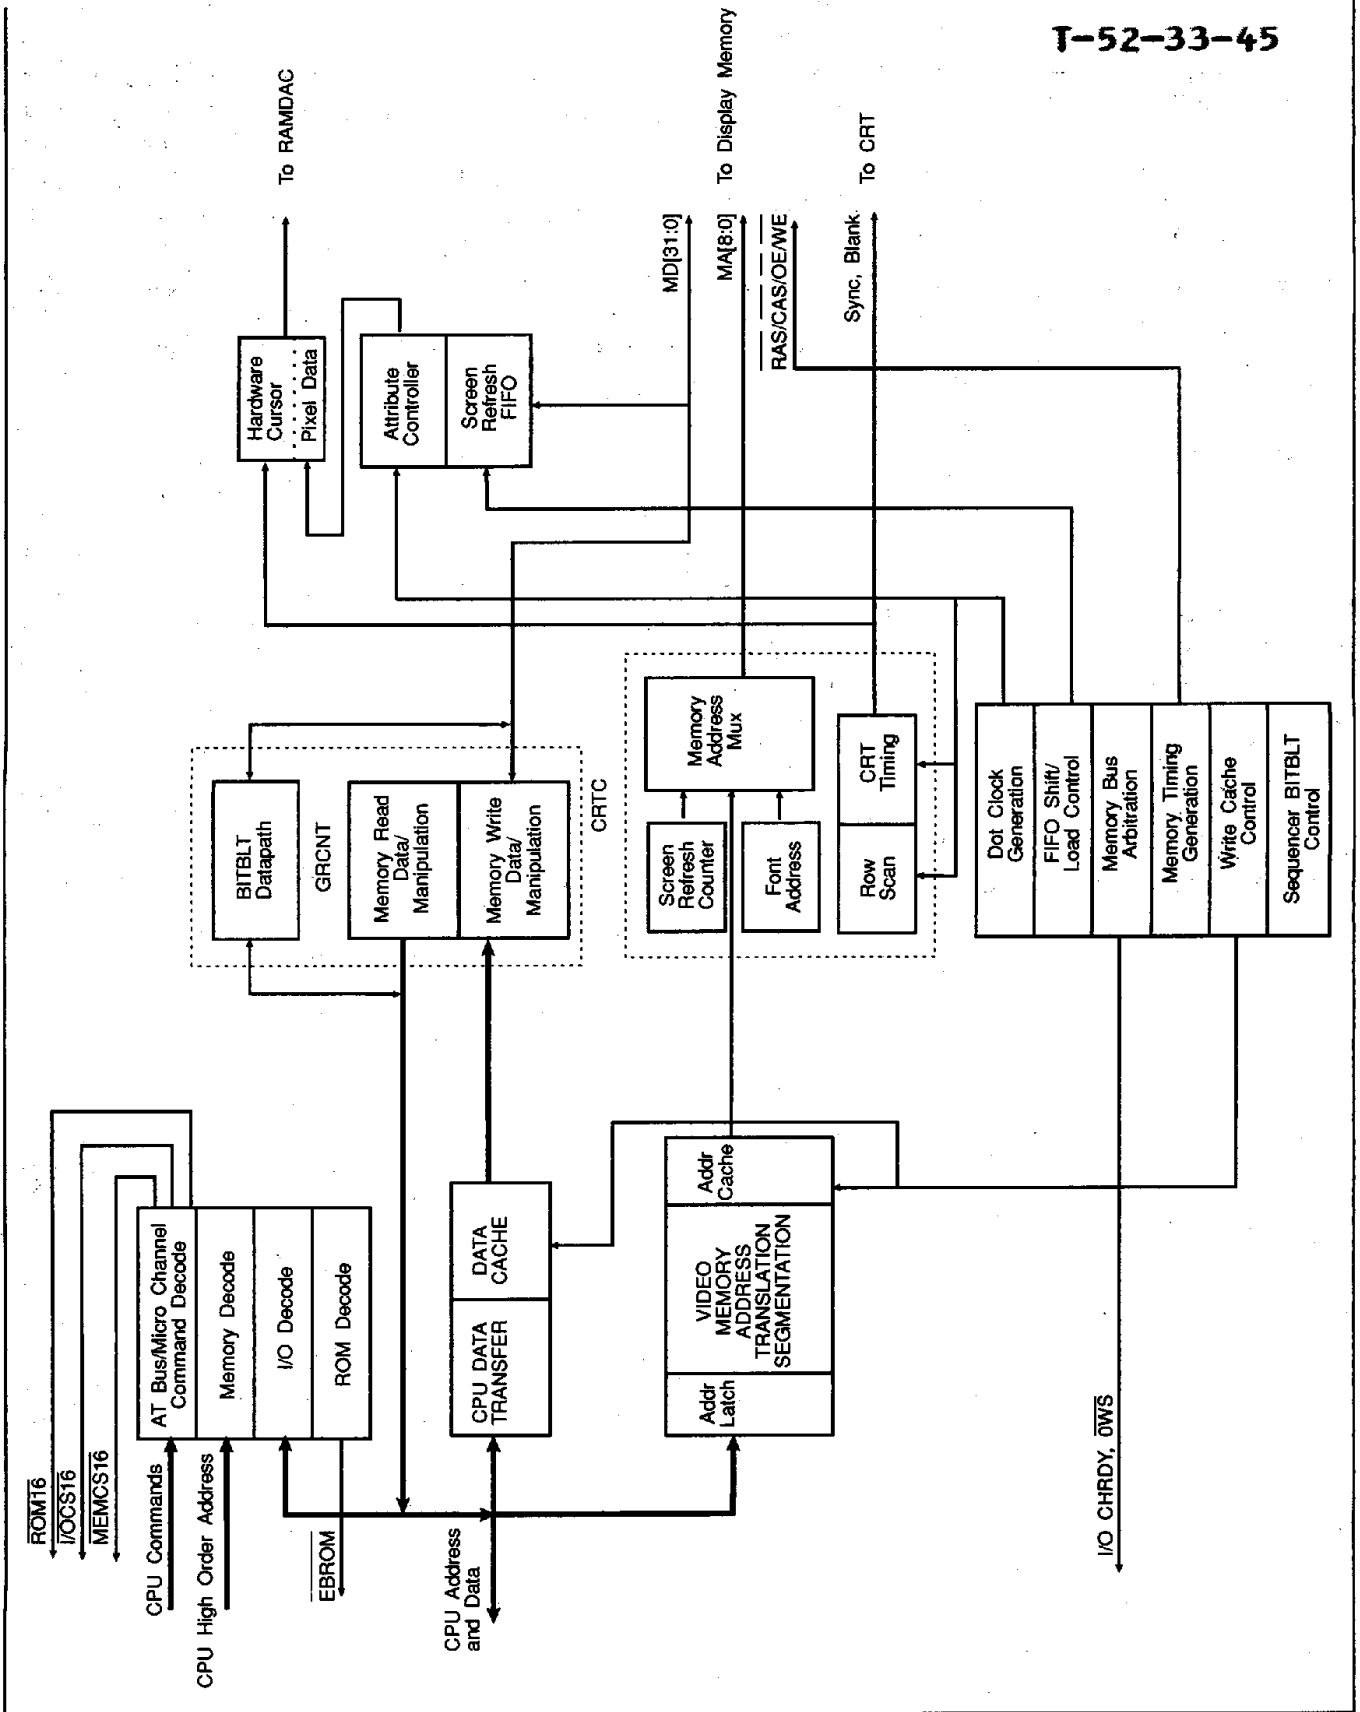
T-52-33-45

To RAMDAC

To Display Memory

To CRT

Hardware Cursor
Pixel Data

Attribute Controller

Screen Refresh FIFO

MD[31:0]

MA[8:0]

$\overline{RAS}$/$\overline{CAS}$/$\overline{OE}$/$\overline{WE}$

Sync, Blank

BITBLT Datapath

GRCNT

Memory Read Data/ Manipulation

Memory Write Data/ Manipulation

CRTC

Memory Address Mux

Screen Refresh Counter

Font Address

CRT Timing

Row Scan

Dot Clock Generation

FIFO Shift/ Load Control

Memory Bus Arbitration

Memory Timing Generation

Write Cache Control

Sequencer BITBLT Control

$\overline{ROM16}$

$\overline{I/OCS16}$

$\overline{MEMCS16}$

AT Bus/Micro Channel Command Decode

Memory Decode

I/O Decode

ROM Decode

CPU Commands

CPU High Order Address

$\overline{EBROM}$

DATA CACHE

CPU DATA TRANSFER

CPU Address and Data

Addr Cache

VIDEO MEMORY ADDRESS TRANSLATION SEGMENTATION

Addr Latch

I/O CHRDY, $\overline{0WS}$